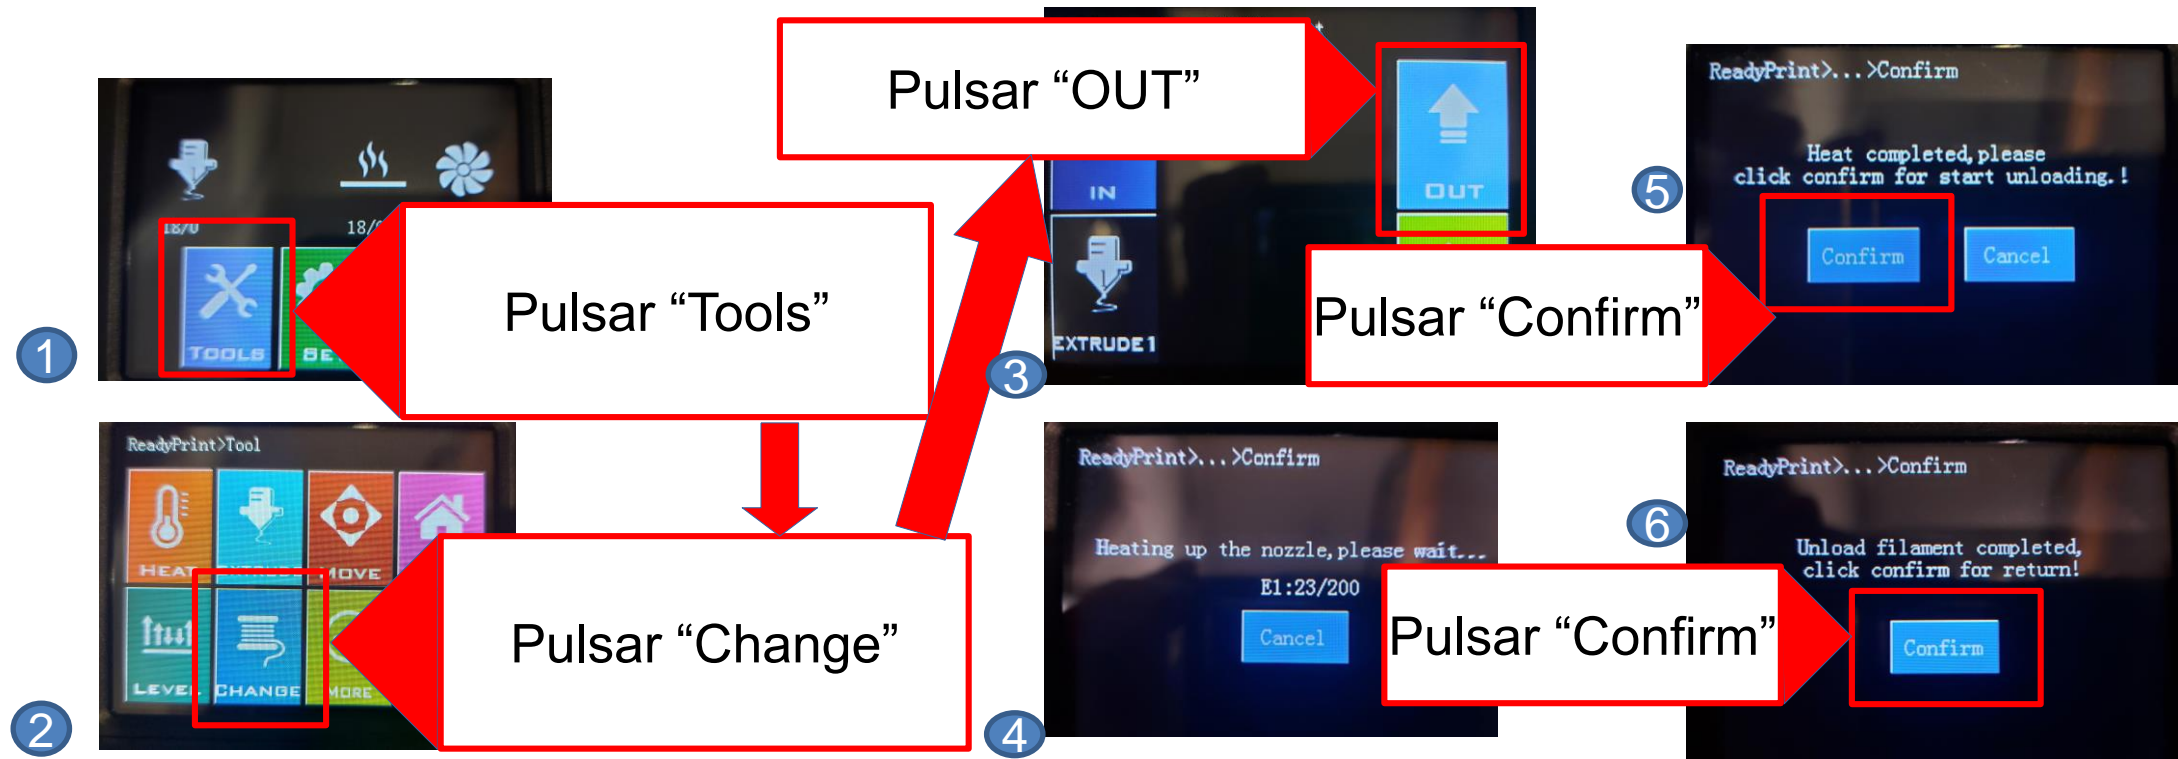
1

18/0

18/

TOOLS

BE

Pulsar “Tools”

2

ReadyPrint>Tool

HEAT

MOVE

LEVEL

CHANGE

MORE

Pulsar “Change”

Pulsar “OUT”

3

IN

OUT

EXTRUDE1

Pulsar “Confirm”

4

ReadyPrint>...>Confirm

Heating up the nozzle,please wait...

E1:23/200

Cancel

5

ReadyPrint>...>Confirm

Heat completed,please click confirm for start unloading.!

Confirm

Cancel

6

ReadyPrint>...>Confirm

Unload filament completed, click confirm for return!

Confirm

Pulsar “Confirm”